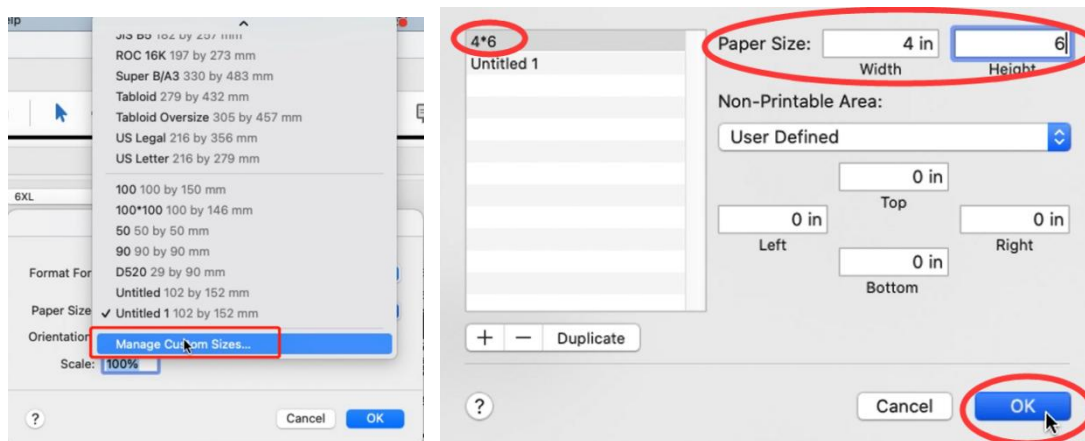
elp

JIS B5 182 by 257 mm
ROC 16K 197 by 273 mm
Super B/A3 330 by 483 mm
Tabloid 279 by 432 mm
Tabloid Oversize 305 by 457 mm
US Legal 216 by 356 mm
US Letter 216 by 279 mm
100 100 by 150 mm
100*100 100 by 146 mm
50 50 by 50 mm
90 90 by 90 mm
D520 29 by 90 mm
Untitled 102 by 152 mm
✓ Untitled 1 102 by 152 mm
Manage Custom Sizes...

6XL

Format For
Paper Size
Orientation
Scale: 100%

?
Cancel
OK

4*6
Untitled 1

Paper Size: 4 in 6
Width Height

Non-Printable Area:
User Defined

0 in
Top
0 in 0 in
Left Right
0 in
Bottom

+ − Duplicate

?
Cancel
OK